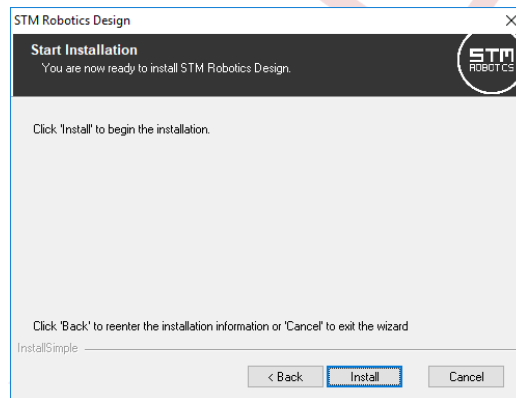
STM Robotics Design

×

Start Installation
You are now ready to install STM Robotics Design.

STM
ROBOTICS

Click 'Install' to begin the installation.

Click 'Back' to reenter the installation information or 'Cancel' to exit the wizard

InstallSimple

< Back

Install

Cancel